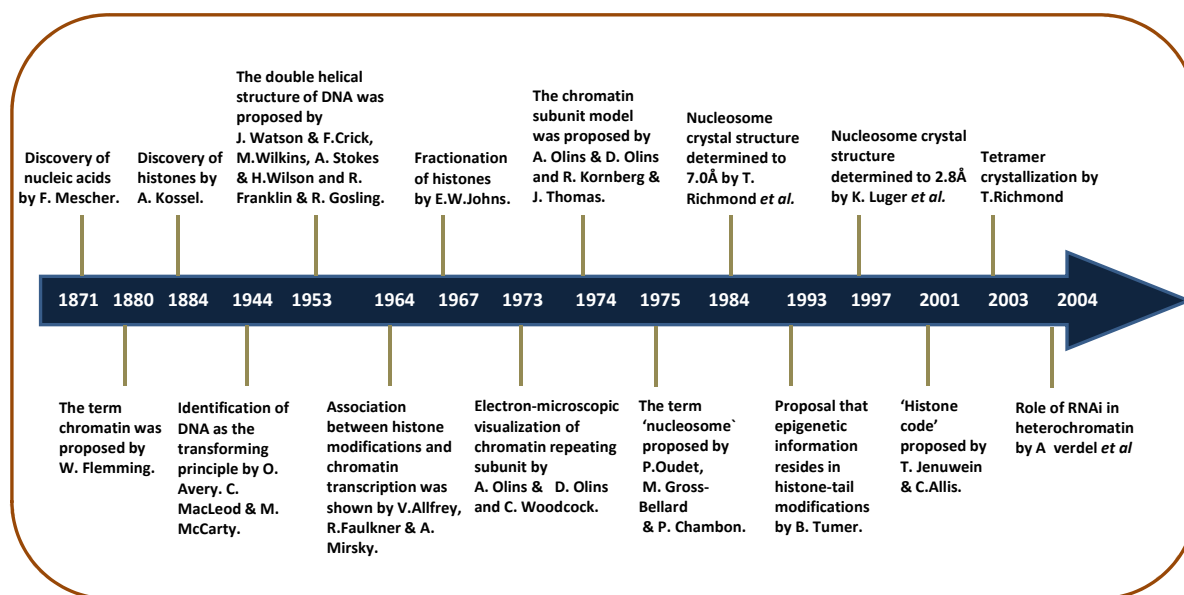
Discovery of nucleic acids by F. Mescher.

Discovery of histones by A. Kossel.

The double helical structure of DNA was proposed by J. Watson & F.Crick, M.Wilkins, A. Stokes & H.Wilson and R. Franklin & R. Gosling.

Fractionation of histones by E.W.Johns.

The chromatin subunit model was proposed by A. Olins & D. Olins and R. Kornberg & J. Thomas.

Nucleosome crystal structure determined to 7.0Å by T. Richmond *et al.*

Nucleosome crystal structure determined to 2.8Å by K. Luger *et al.*

Tetramer crystallization by T.Richmond

1871 1880 1884 1944 1953 1964 1967 1973 1974 1975 1984 1993 1997 2001 2003 2004

The term chromatin was proposed by W. Flemming.

Identification of DNA as the transforming principle by O. Avery. C. MacLeod & M. McCarty.

Association between histone modifications and chromatin transcription was shown by V.Allfrey, R.Faulkner & A. Mirsky.

Electron-microscopic visualization of chromatin repeating subunit by A. Olins & D. Olins and C. Woodcock.

The term 'nucleosome` proposed by P.Oudet, M. Gross-Bellard & P. Chambon.

Proposal that epigenetic information resides in histone-tail modifications by B. Tumer.

'Histone code' proposed by T. Jenuwein & C.Allis.

Role of RNAi in heterochromatin by A verdel *et al*